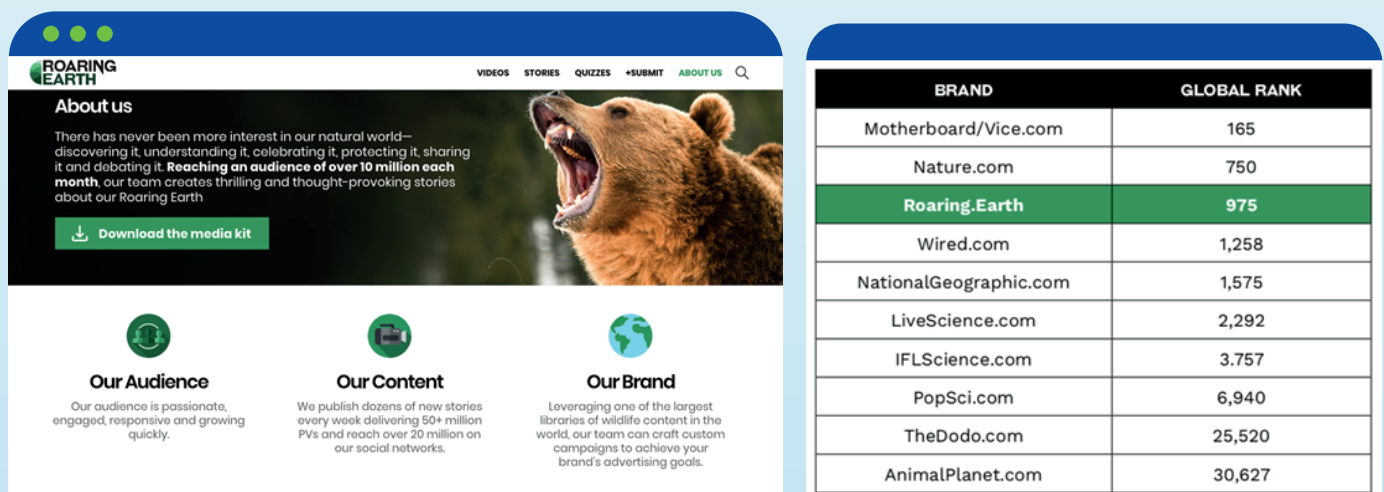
ROARING EARTH

VIDEOS STORIES QUIZZES +SUBMIT ABOUT US

About us

There has never been more interest in our natural world—discovering it, understanding it, celebrating it, protecting it, sharing it and debating it. **Reaching an audience of over 10 million each month**, our team creates thrilling and thought-provoking stories about our Roaring Earth

Download the media kit

Our Audience

Our audience is passionate, engaged, responsive and growing quickly.

Our Content

We publish dozens of new stories every week delivering 50+ million PVs and reach over 20 million on our social networks.

Our Brand

Leveraging one of the largest libraries of wildlife content in the world, our team can craft custom campaigns to achieve your brand's advertising goals.

| BRAND | GLOBAL RANK |
|---|---|
| Motherboard/Vice.com | 165 |
| Nature.com | 750 |
| Roaring.Earth | 975 |
| Wired.com | 1,258 |
| NationalGeographic.com | 1,575 |
| LiveScience.com | 2,292 |
| IFLScience.com | 3.757 |
| PopSci.com | 6,940 |
| TheDodo.com | 25,520 |
| AnimalPlanet.com | 30,627 |